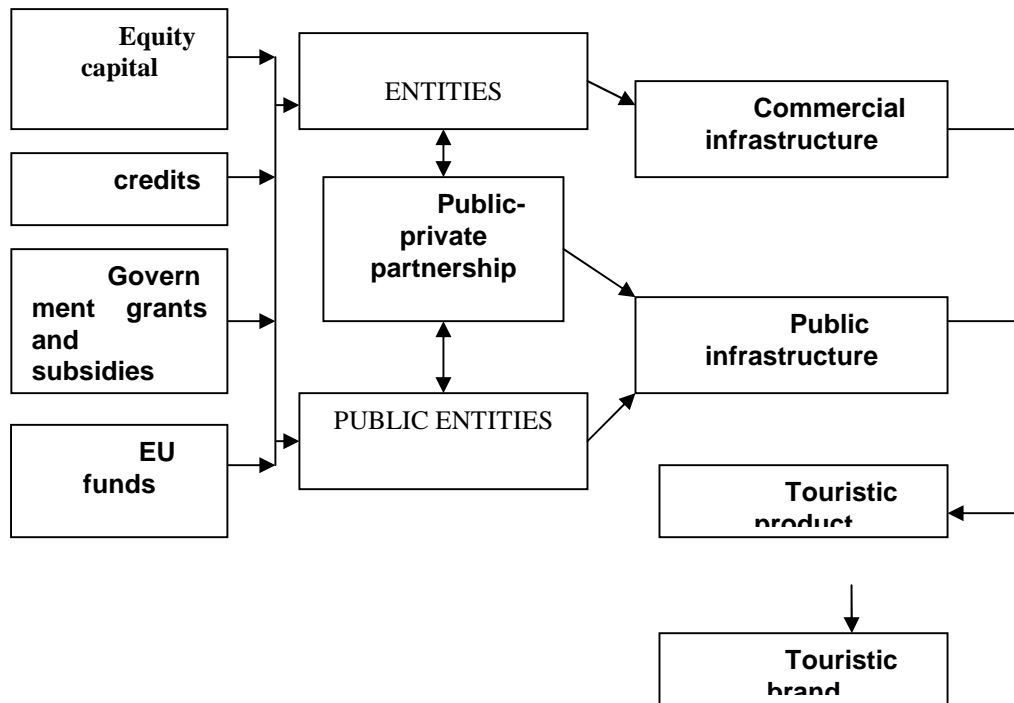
Equity capital

credits

Government grants and subsidies

EU funds

ENTITIES

Public-private partnership

PUBLIC ENTITIES

Commercial infrastructure

Public infrastructure

Touristic product

Touristic brand